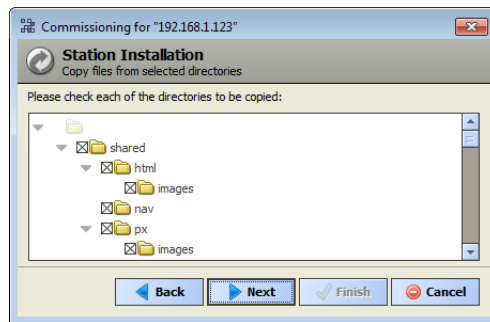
Commissioning for "192.168.1.123"

Station Installation
Copy files from selected directories

Please check each of the directories to be copied:

shared
html
images
nav
px
images

Back
Next
Finish
Cancel